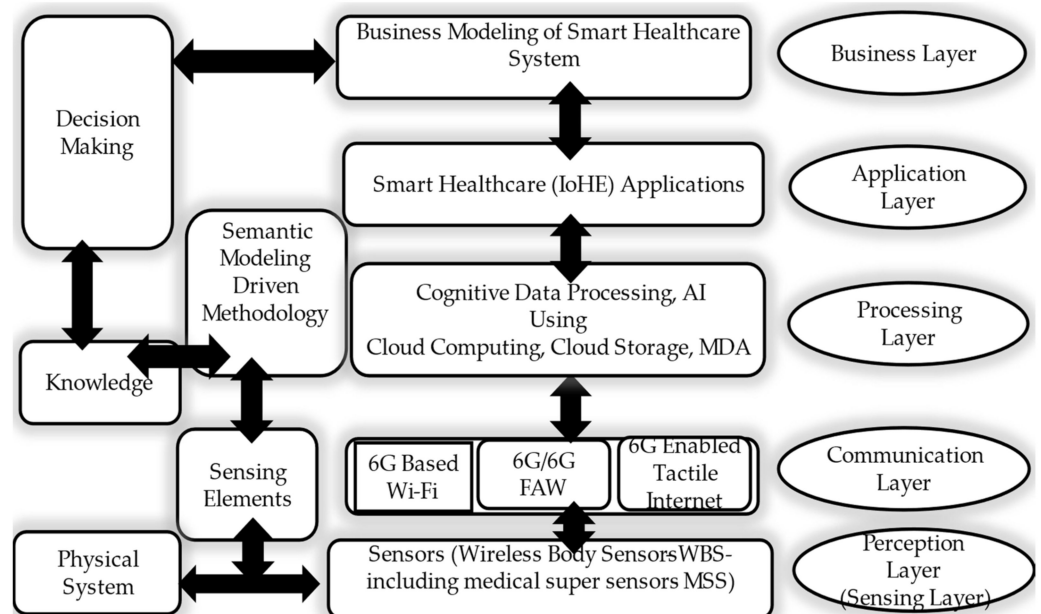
Business Modeling of Smart Healthcare System

Business Layer

Decision Making

Smart Healthcare (IoHE) Applications

Application Layer

Semantic Modeling Driven Methodology

Cognitive Data Processing, AI Using Cloud Computing, Cloud Storage, MDA

Processing Layer

Knowledge

Sensing Elements

6G Based Wi-Fi

6G/6G FAW

6G Enabled Tactile Internet

Communication Layer

Physical System

Sensors (Wireless Body Sensors-WBS- including medical super sensors MSS)

Perception Layer (Sensing Layer)